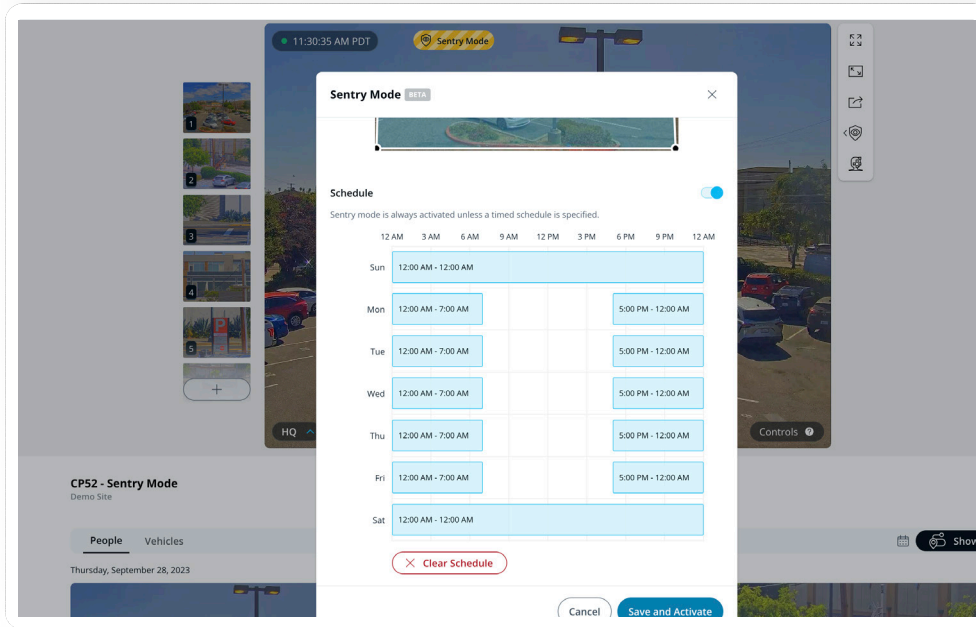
11:30:35 AM PDT

Sentry Mode

1
2
3
4
5
+

HQ

Controls

Sentry Mode BETA

×

Schedule

Sentry mode is always activated unless a timed schedule is specified.

| | 12 AM | 3 AM | 6 AM | 9 AM | 12 PM | 3 PM | 6 PM | 9 PM | 12 AM |
|---|---|---|---|---|---|---|---|---|---|
| Sun | 12:00 AM - 12:00 AM | | | | | | | | |
| Mon | 12:00 AM - 7:00 AM | | | | | | 5:00 PM - 12:00 AM | | |
| Tue | 12:00 AM - 7:00 AM | | | | | | 5:00 PM - 12:00 AM | | |
| Wed | 12:00 AM - 7:00 AM | | | | | | 5:00 PM - 12:00 AM | | |
| Thu | 12:00 AM - 7:00 AM | | | | | | 5:00 PM - 12:00 AM | | |
| Fri | 12:00 AM - 7:00 AM | | | | | | 5:00 PM - 12:00 AM | | |
| Sat | 12:00 AM - 12:00 AM | | | | | | | | |

Clear Schedule

Cancel

Save and Activate

CP52 - Sentry Mode
Demo Site

People Vehicles

Thursday, September 28, 2023

Show